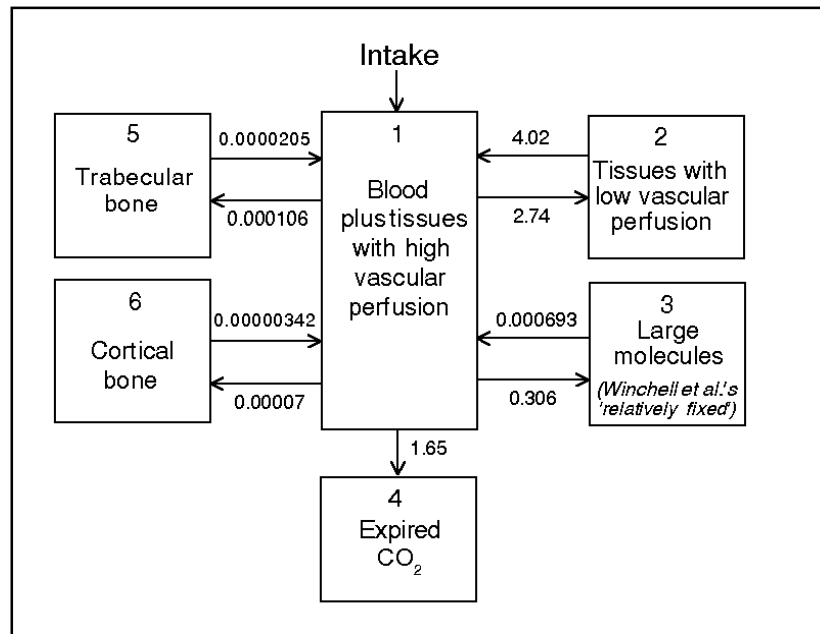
Intake

5
Trabecular bone

0.0000205

0.000106

1
Blood plus tissues with high vascular perfusion

4.02

2.74

2
Tissues with low vascular perfusion

6
Cortical bone

0.00000342

0.00007

0.000693

0.306

3
Large molecules
(Winchell et al.'s 'relatively fixed')

1.65

4
Expired $CO_2$